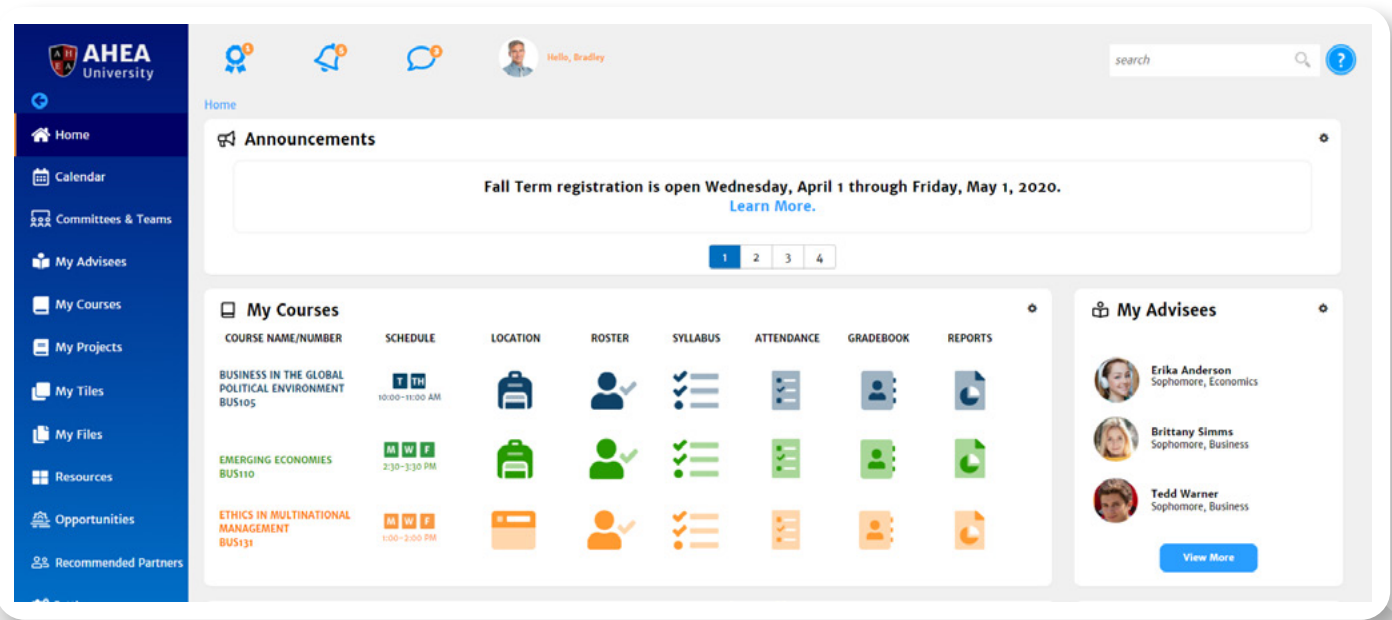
AHEA University

Home
Calendar
Committees & Teams
My Advisees
My Courses
My Projects
My Tiles
My Files
Resources
Opportunities
Recommended Partners

Hello, Bradley

search

?

Home

Announcements

Fall Term registration is open Wednesday, April 1 through Friday, May 1, 2020.
Learn More.

1 2 3 4

My Courses

| COURSE NAME/NUMBER | SCHEDULE | LOCATION | ROSTER | SYLLABUS | ATTENDANCE | GRADEBOOK | REPORTS |
|---|---|---|---|---|---|---|---|
| BUSINESS IN THE GLOBAL POLITICAL ENVIRONMENT BUS105 | T TH 10:00–11:00 AM | | | | | | |
| EMERGING ECONOMIES BUS110 | M W F 2:30–3:30 PM | | | | | | |
| ETHICS IN MULTINATIONAL MANAGEMENT BUS131 | M W F 1:00–2:00 PM | | | | | | |

My Advisees

Erika Anderson
Sophomore, Economics

Brittany Simms
Sophomore, Business

Tedd Warner
Sophomore, Business

View More